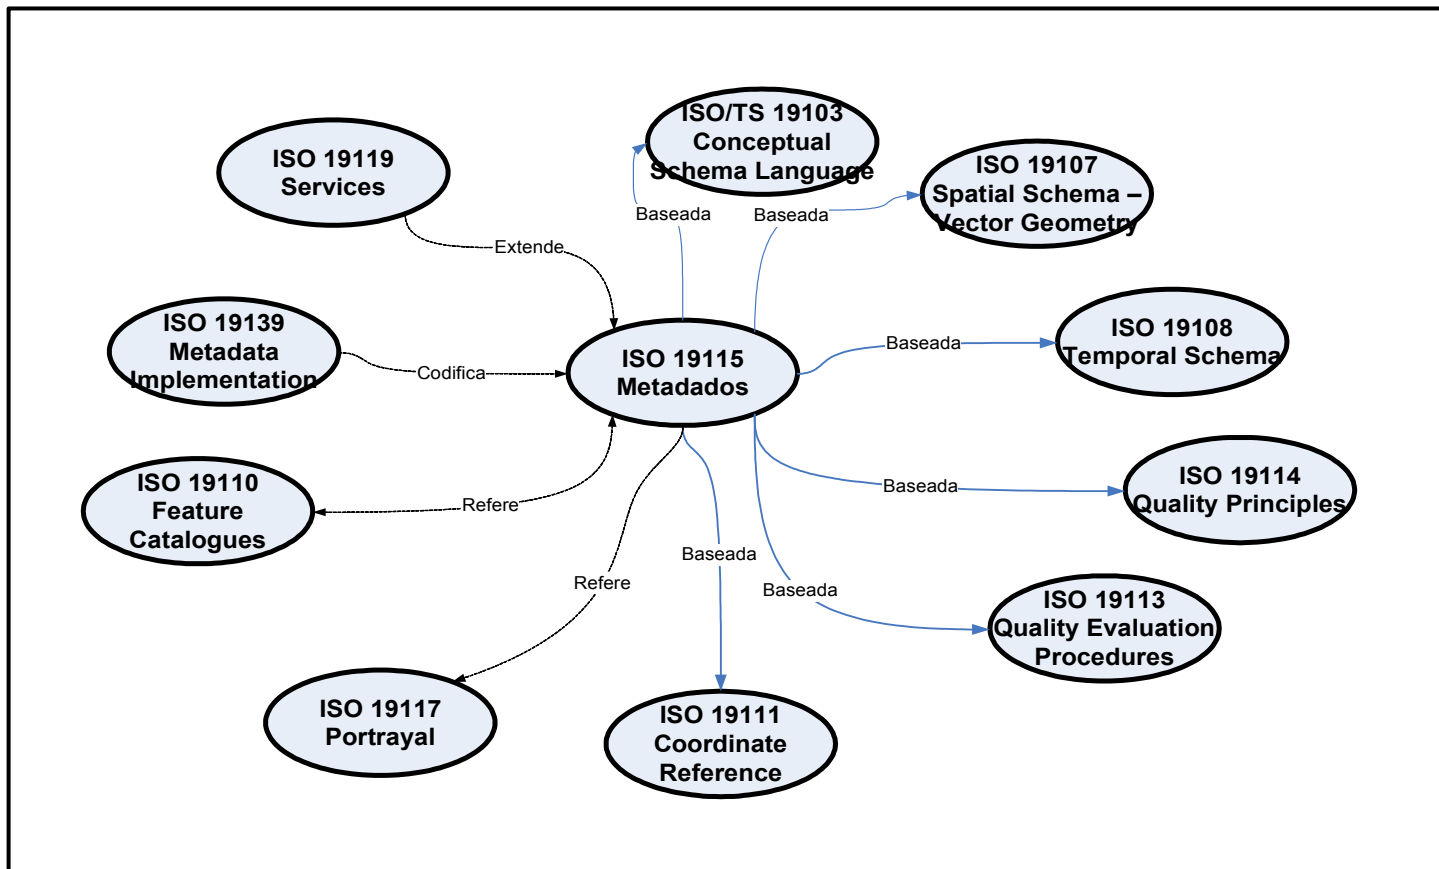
ISO/TS 19103 Conceptual Schema Language

ISO 19119 Services

ISO 19107 Spatial Schema – Vector Geometry

Baseada

Baseada

Extende

ISO 19139 Metadata Implementation

ISO 19108 Temporal Schema

Baseada

Codifica

ISO 19115 Metadados

ISO 19110 Feature Catalogues

ISO 19114 Quality Principles

Baseada

Refere

Baseada

Refere

Baseada

ISO 19113 Quality Evaluation Procedures

ISO 19117 Portrayal

ISO 19111 Coordinate Reference